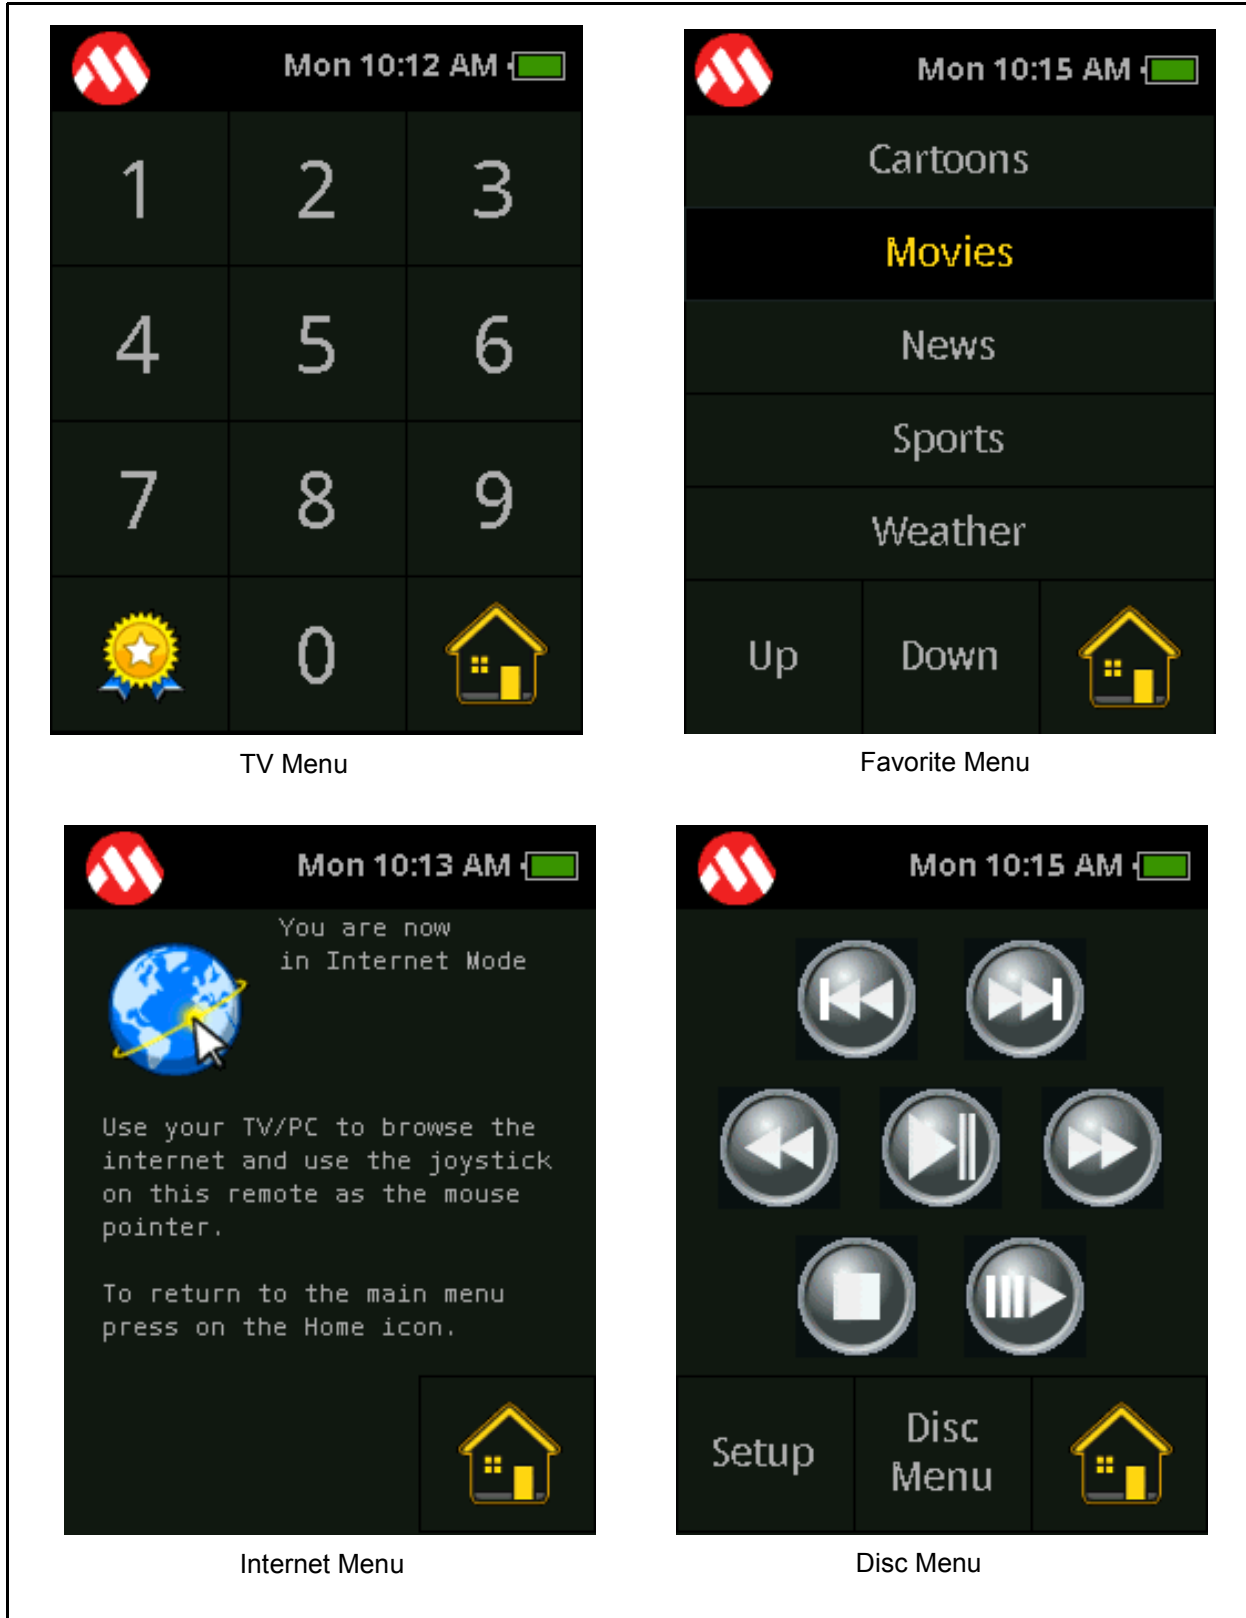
Mon 10:12 AM

1 2 3
4 5 6
7 8 9
0

TV Menu

Mon 10:15 AM

Cartoons
Movies
News
Sports
Weather
Up Down

Favorite Menu

Mon 10:13 AM

You are now in Internet Mode

Use your TV/PC to browse the internet and use the joystick on this remote as the mouse pointer.

To return to the main menu press on the Home icon.

Internet Menu

Mon 10:15 AM

Setup
Disc Menu

Disc Menu